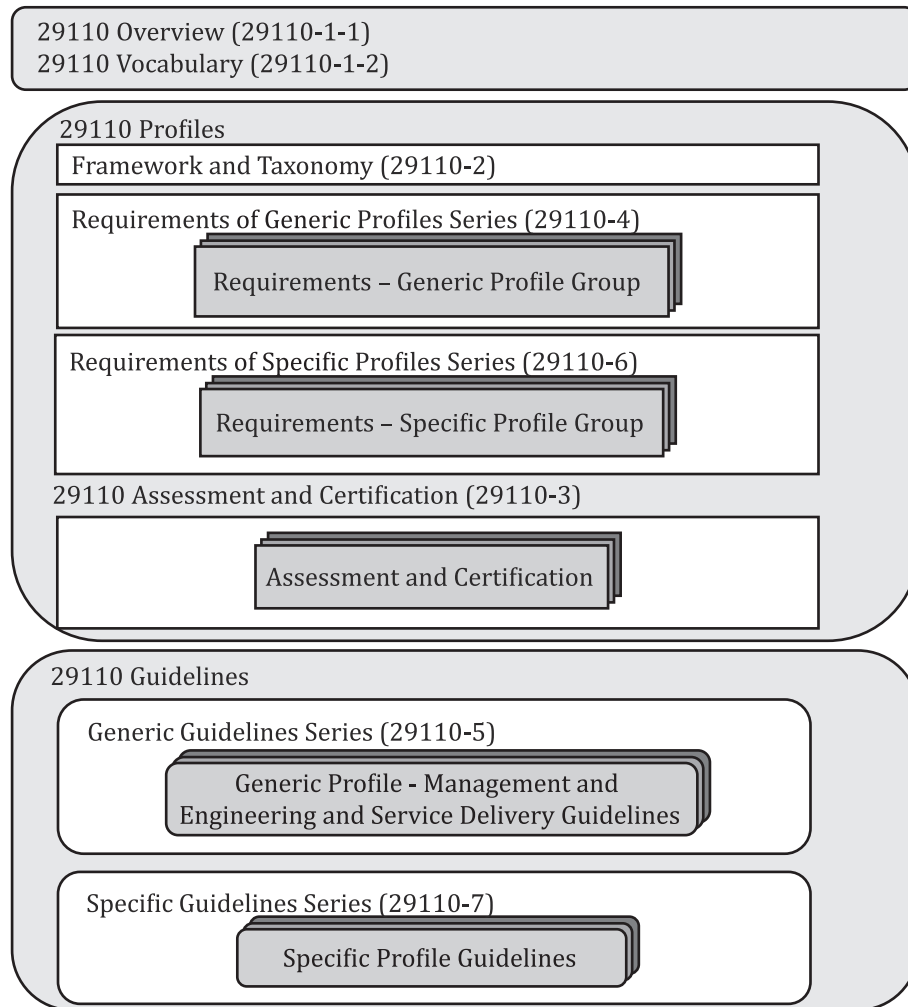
29110 Overview (29110-1-1)
29110 Vocabulary (29110-1-2)

29110 Profiles

Framework and Taxonomy (29110-2)

Requirements of Generic Profiles Series (29110-4)

Requirements – Generic Profile Group

Requirements of Specific Profiles Series (29110-6)

Requirements – Specific Profile Group

29110 Assessment and Certification (29110-3)

Assessment and Certification

29110 Guidelines

Generic Guidelines Series (29110-5)

Generic Profile - Management and Engineering and Service Delivery Guidelines

Specific Guidelines Series (29110-7)

Specific Profile Guidelines